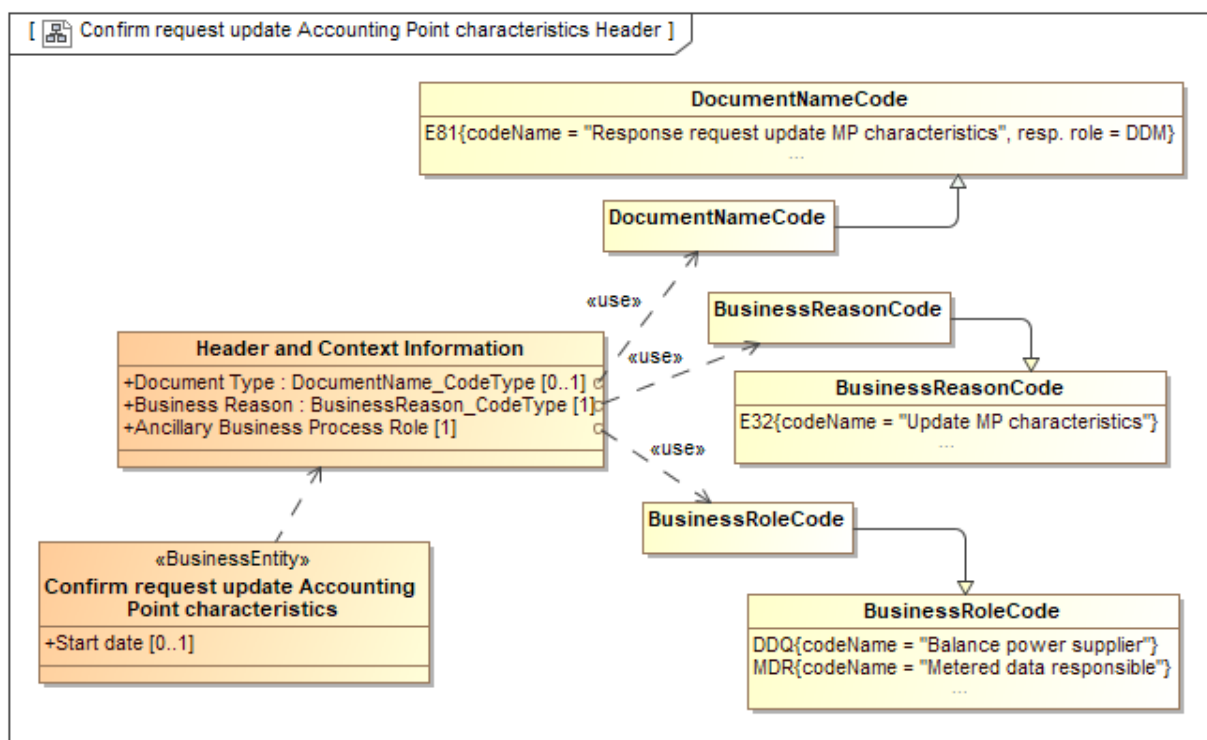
[ Confirm request update Accounting Point characteristics Header ]

DocumentNameCode
E81{codeName = "Response request update MP characteristics", resp. role = DDM}
...

DocumentNameCode

«use»

BusinessReasonCode

«use»

Header and Context Information
+Document Type : DocumentName_CodeType [0..1]
+Business Reason : BusinessReason_CodeType [1]
+Ancillary Business Process Role [1]

BusinessReasonCode
E32{codeName = "Update MP characteristics"}
...

«use»

BusinessRoleCode

«BusinessEntity»
Confirm request update Accounting Point characteristics
+Start date [0..1]

BusinessRoleCode
DDQ{codeName = "Balance power supplier"}
MDR{codeName = "Metered data responsible"}
...